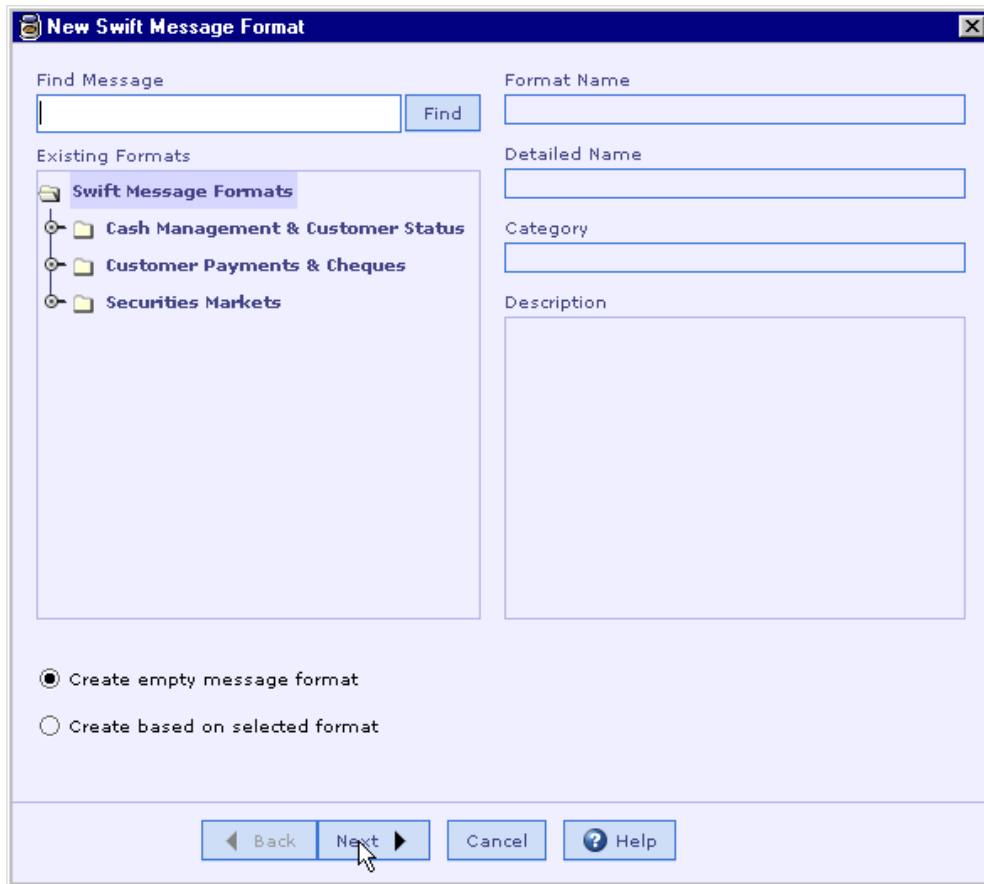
New Swift Message Format

Find Message

Find

Existing Formats

Swift Message Formats

Cash Management & Customer Status

Customer Payments & Cheques

Securities Markets

Format Name

Detailed Name

Category

Description

Create empty message format

Create based on selected format

Back

Next

Cancel

Help